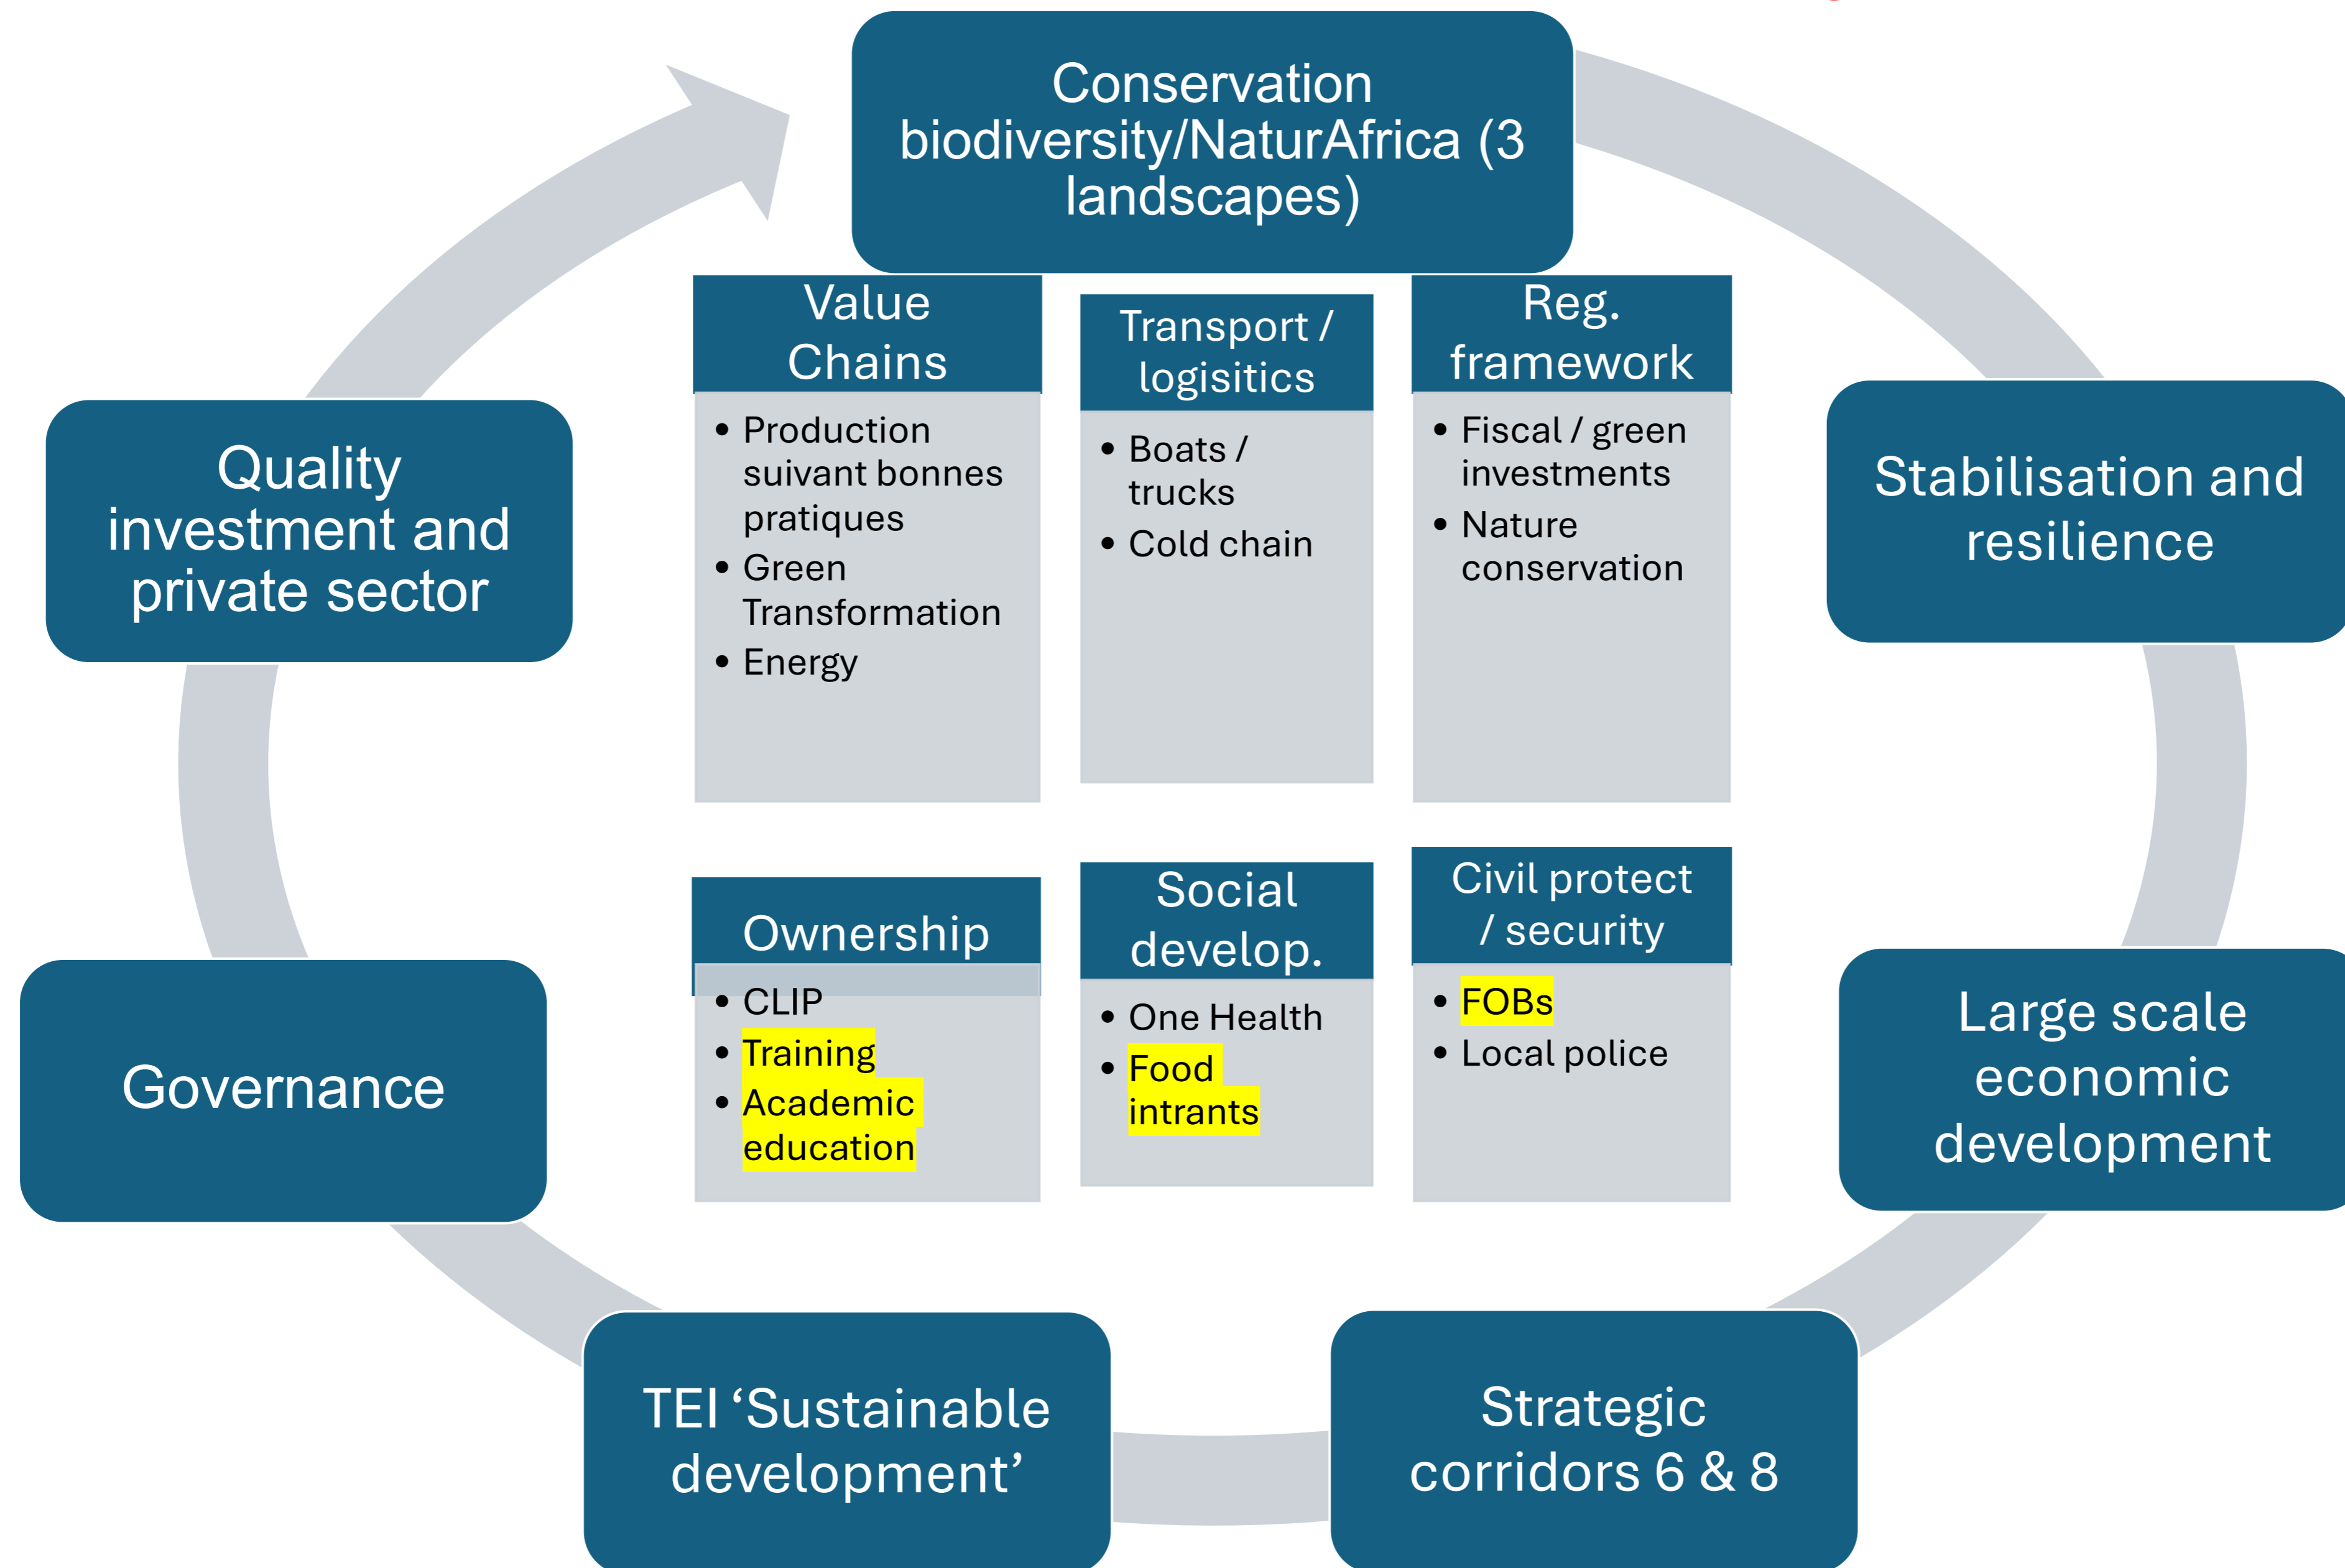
Conservation biodiversity/NaturAfrica (3 landscapes)

Value Chains
- Production suivant bonnes pratiques
- Green Transformation
- Energy

Transport / logisitics
- Boats / trucks
- Cold chain

Reg. framework
- Fiscal / green investments
- Nature conservation

Stabilisation and resilience

Quality investment and private sector

Ownership
- CLIP
- Training
- Academic education

Social develop.
- One Health
- Food intrants

Civil protect / security
- FOBs
- Local police

Large scale economic development

Governance

TEI ‘Sustainable development’

Strategic corridors 6 & 8